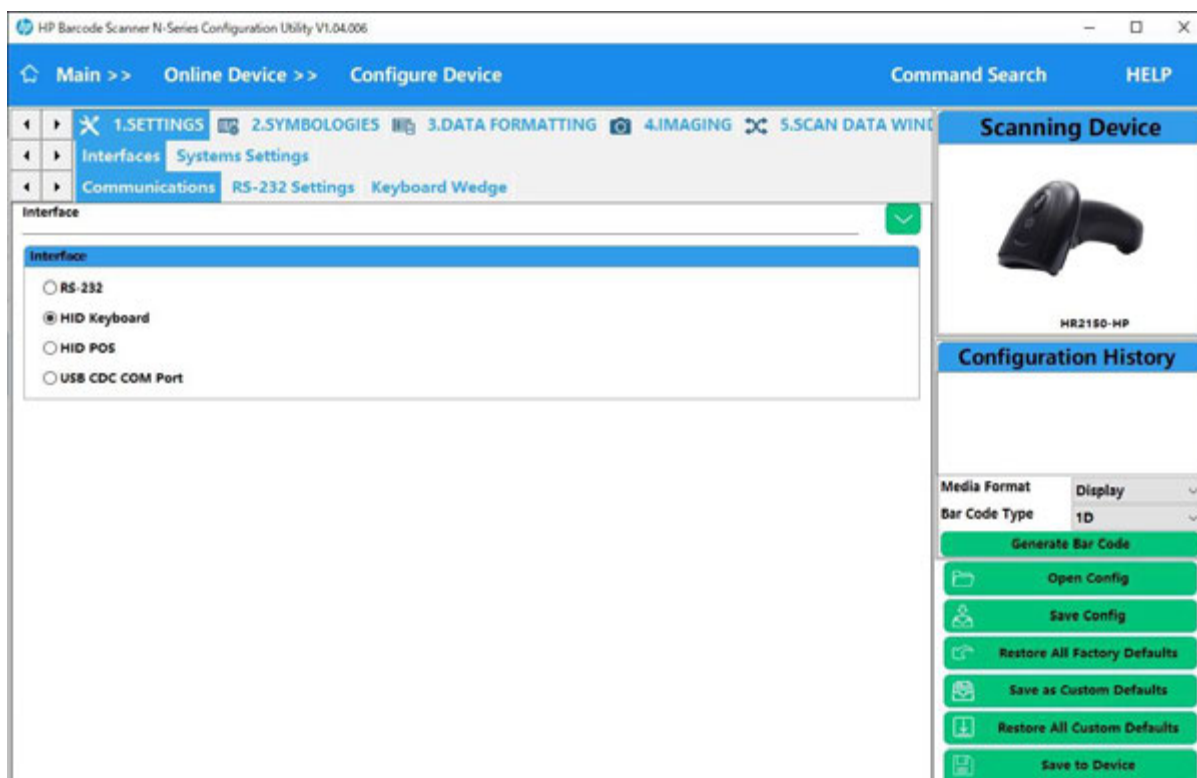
HP Barcode Scanner N-Series Configuration Utility V1.04.006

Main >> Online Device >> Configure Device

Command Search HELP

1.SETTINGS 2.SYMBOLOGIES 3.DATA FORMATTING 4.IMAGING 5.SCAN DATA WIN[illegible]

Interfaces Systems Settings

Communications RS-232 Settings Keyboard Wedge

Interface

Interface

RS-232

HID Keyboard

HID POS

USB CDC COM Port

Scanning Device

HR2150-HP

Configuration History

Media Format Display

Bar Code Type 1D

Generate Bar Code

Open Config

Save Config

Restore All Factory Defaults

Save as Custom Defaults

Restore All Custom Defaults

Save to Device